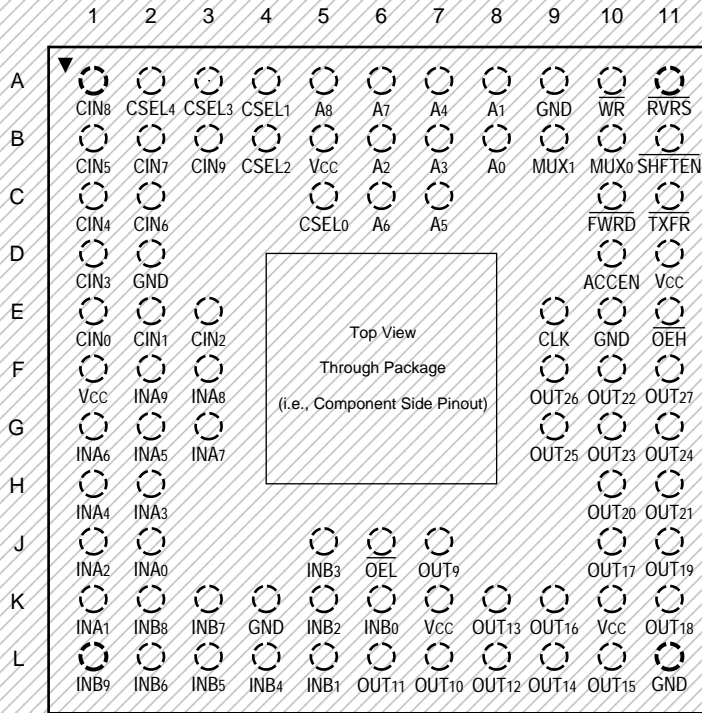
1 2 3 4 5 6 7 8 9 10 11

A CIN8 CSEL4 CSEL3 CSEL1 A8 A7 A4 A1 GND $\overline{WR}$ $\overline{RVRS}$

B CIN5 CIN7 CIN9 CSEL2 VCC A2 A3 A0 MUX1 MUX0 $\overline{SHFTEN}$

C CIN4 CIN6 CSEL0 A6 A5 $\overline{FWRD}$ $\overline{TXFR}$

D CIN3 GND ACCEN VCC

E CIN0 CIN1 CIN2 CLK GND $\overline{OEH}$

F VCC INA9 INA8 OUT26 OUT22 OUT27

G INA6 INA5 INA7 OUT25 OUT23 OUT24

H INA4 INA3 OUT20 OUT21

J INA2 INA0 INB3 $\overline{OEL}$ OUT9 OUT17 OUT19

K INA1 INB8 INB7 GND INB2 INB0 VCC OUT13 OUT16 VCC OUT18

L INB9 INB6 INB5 INB4 INB1 OUT11 OUT10 OUT12 OUT14 OUT15 GND

Top View

Through Package

(i.e., Component Side Pinout)